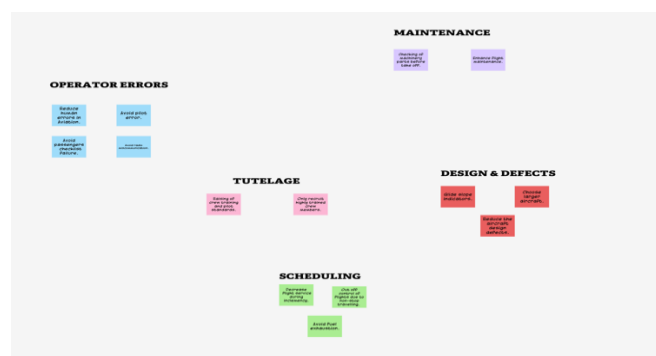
MAINTENANCE

Checking of availability parts before take off.

Enhance flight maintenance.

OPERATOR ERRORS

Reduce human errors in Aviation.

Avoid pilot error.

Avoid passengers checklist failure.

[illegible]

TUTELAGE

Testing of crew training and pilot accidents.

Only recruit highly trained crew members.

DESIGN & DEFECTS

Slide slope indicators.

Choose larger aircraft.

Reduce the aircraft design defects.

SCHEDULING

Decrease flight service during scheduling.

Use off control of flights due to non duty scheduling.

Avoid flight exhaustion.